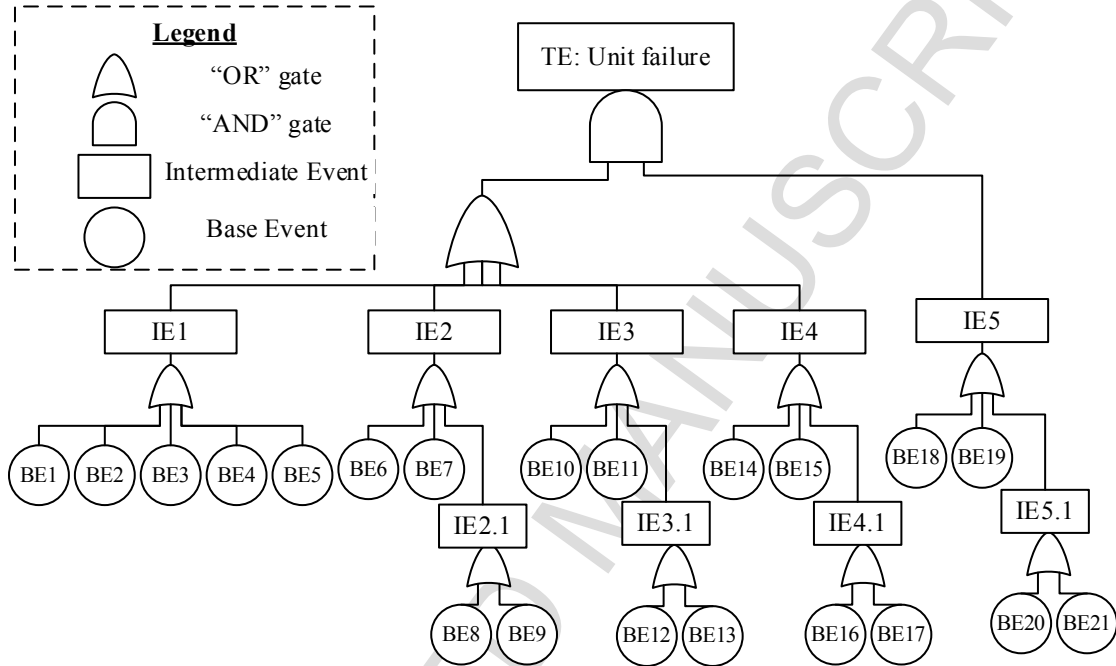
Legend
"OR" gate
"AND" gate
Intermediate Event
Base Event

TE: Unit failure

IE1
IE2
IE3
IE4
IE5

BE1
BE2
BE3
BE4
BE5
BE6
BE7
IE2.1
BE8
BE9
BE10
BE11
IE3.1
BE12
BE13
BE14
BE15
IE4.1
BE16
BE17
BE18
BE19
IE5.1
BE20
BE21

ACCEPTED MANUSCRIPT